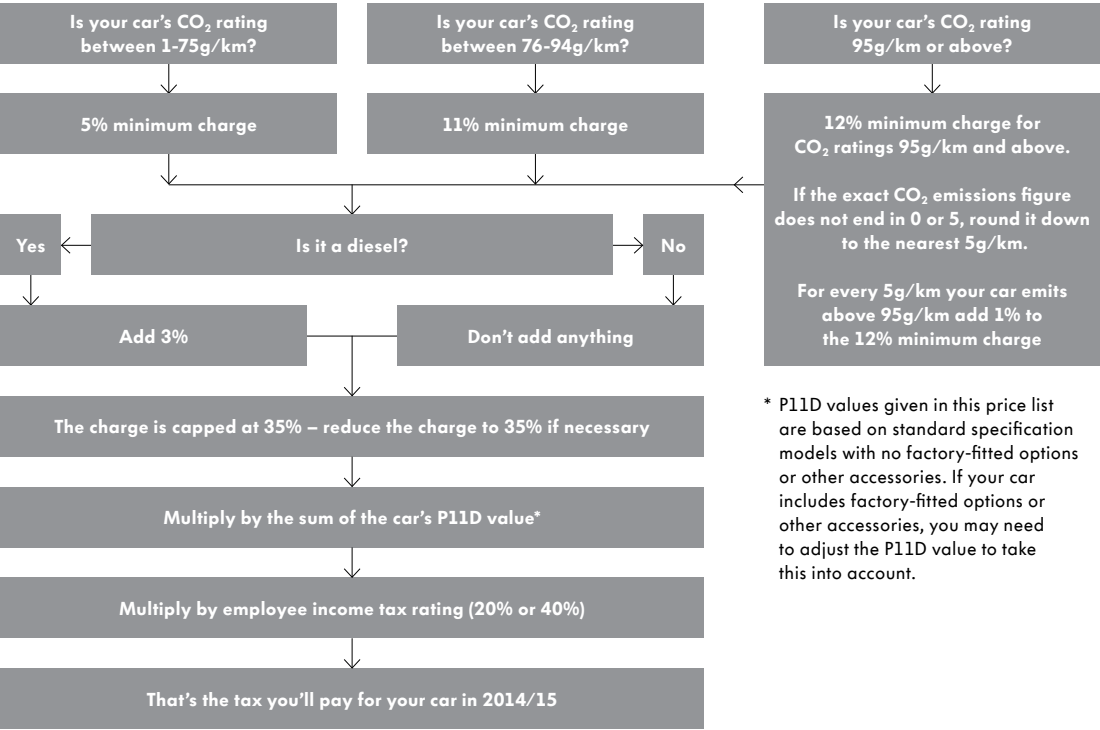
Is your car's $CO_2$ rating between 1-75g/km?

Is your car's $CO_2$ rating between 76-94g/km?

Is your car's $CO_2$ rating 95g/km or above?

5% minimum charge

11% minimum charge

12% minimum charge for $CO_2$ ratings 95g/km and above.

If the exact $CO_2$ emissions figure does not end in 0 or 5, round it down to the nearest 5g/km.

For every 5g/km your car emits above 95g/km add 1% to the 12% minimum charge

Yes

Is it a diesel?

No

Add 3%

Don't add anything

The charge is capped at 35% – reduce the charge to 35% if necessary

Multiply by the sum of the car's P11D value*

Multiply by employee income tax rating (20% or 40%)

That's the tax you'll pay for your car in 2014/15

* P11D values given in this price list are based on standard specification models with no factory-fitted options or other accessories. If your car includes factory-fitted options or other accessories, you may need to adjust the P11D value to take this into account.